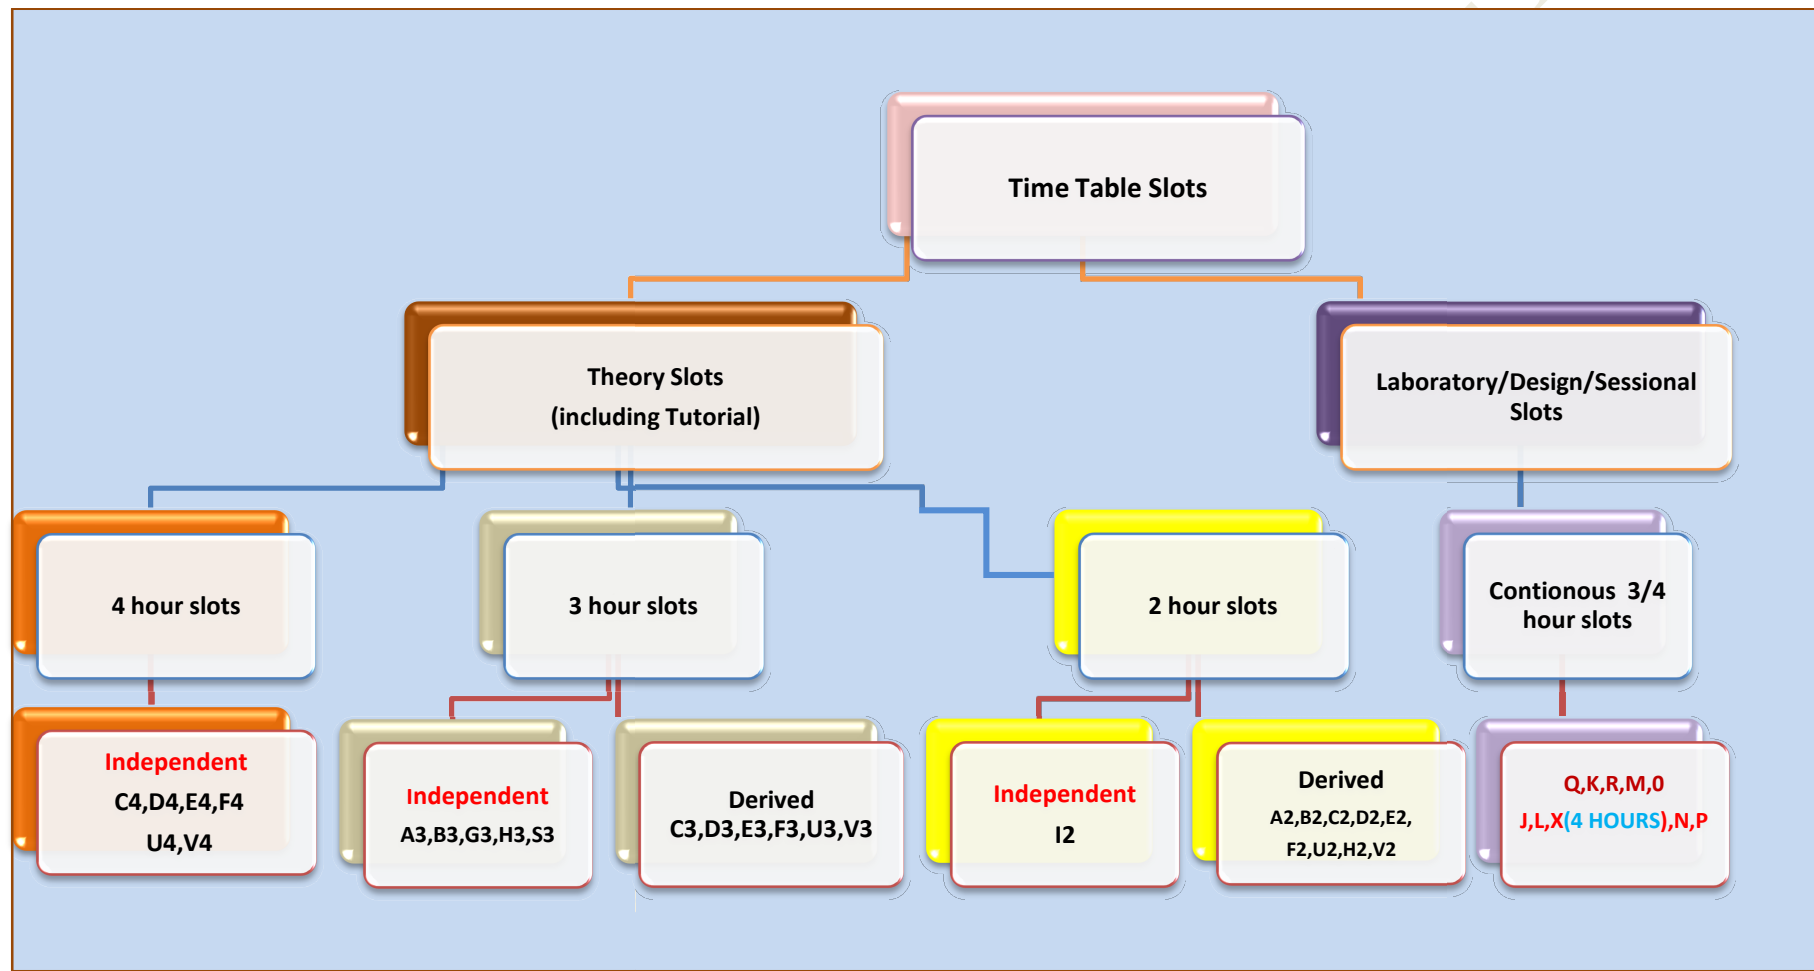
Time Table Slots

Theory Slots
(including Tutorial)

Laboratory/Design/Sessional Slots

4 hour slots

3 hour slots

2 hour slots

Contionous 3/4 hour slots

Independent
C4,D4,E4,F4
U4,V4

Independent
A3,B3,G3,H3,S3

Derived
C3,D3,E3,F3,U3,V3

Independent
I2

Derived
A2,B2,C2,D2,E2,
F2,U2,H2,V2

Q,K,R,M,0
J,L,X(4 HOURS),N,P